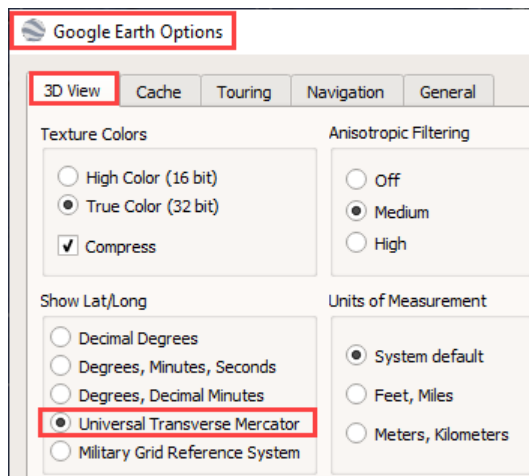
Google Earth Options

3D View | Cache | Touring | Navigation | General

Texture Colors

High Color (16 bit)

True Color (32 bit)

Compress

Anisotropic Filtering

Off

Medium

High

Show Lat/Long

Decimal Degrees

Degrees, Minutes, Seconds

Degrees, Decimal Minutes

Universal Transverse Mercator

Military Grid Reference System

Units of Measurement

System default

Feet, Miles

Meters, Kilometers